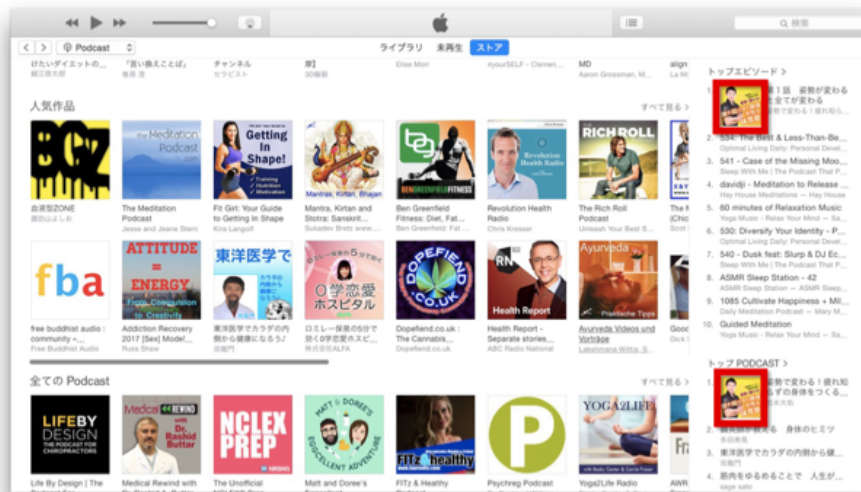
検索

Podcast

ライブラリ　未再生　ストア

けたいダイエットの…　「言い換えことば」　チャンネル　節]　MD　align
鍋江貴大郎　鳴田 晃　セラピスト　3D補聴　Elise Mori　4yourSELF - Clemen…　Aaron Grossman, M…

人気作品　すべて見る >

BCZ　the Meditation Podcast　Getting In Shape! ✓Training ✓Nutrition ✓Motivation　Mantras, Kirtan, Bhajan　BEN GREENFIELD FITNESS　Revolution Health Radio　THE RICH ROLL

血液型ZONE　The Meditation Podcast　Fit Girl: Your Guide to Getting In Shape　Mantra, Kirtan and Stotra: Sanskrit…　Ben Greenfield Fitness: Diet, Fat…　Revolution Health Radio　The Rich Roll Podcast　The (Chic
諏訪山よしお　Jesse and Jeane Stern　Kira Langolf　Sukadev Bretz www…　Ben Greenfield　Chris Kresser　Unleash Your Best S…

fba　ATTITUDE = ENERGY　東洋医学で　0学恋愛ホスピタル　DOPEFIEND.CO.UK　Health Report　Ayurveda

free buddhist audio : community –…　Addiction Recovery 2017 [Sex] Model…　東洋医学でカラダの内側から健康になろう!　ロミレー保美の5分で0学恋愛ホスピ…　Dopefiend.co.uk : The Cannabis…　Health Report - Separate stories…　Ayurveda Videos und Vorträge　Good
Free Buddhist Audio　Russ Shaw　笹陽門　株式会社ALFA　Dopefiend.co.uk　ABC Radio National　Lakshmana Witts, S…

全ての Podcast　すべて見る >

LIFE BY DESIGN THE PODCAST FOR CHIROPRACTORS　Medcast REWIND with Dr. Rashid Buttar　NCLEX PREP　MATT & DOREE'S EGGCELLENT ADVENTURE　FITz & healthy　P　YOGA2LIFE

Life By Design | The　Medical Rewind with　The Unofficial　Matt and Doree's　FITz & Healthy　Psychreg Podcast　Yoga2Life Radio　AWR

トップエピソード >
1. 第1話 姿勢が変わる…全てが変わる
2. 534: The Best & Less-Than-Be…
Optimal Living Daily: Personal Devel…
3. 541 - Case of the Missing Moo…
Sleep With Me | The Podcast That P…
4. davidji - Meditation to Release …
Hay House Meditations — Hay House
5. 60 minutes of Relaxation Music
Yoga Music - Relax Your Mind — Sa…
6. 530: Diversify Your Identity - P…
Optimal Living Daily: Personal Devel…
7. 540 - Dusk feat: Slurp & DJ Ec…
Sleep With Me | The Podcast That P…
8. ASMR Sleep Station - 42
ASMR Sleep Station — ASMR Sleep…
9. 1085 Cultivate Happiness + Mi…
Hay House Meditations Podcast — Mary M…
10. Guided Meditation
Yoga Music - Relax Your Mind — Sa…

トップ PODCAST >
1. 姿勢で変わる！疲れ知らずの身体をつくる…
2. 健康医療 身体のヒミツ
3. 東洋医学でカラダの内側から健…
4. 筋肉をゆるめることで 人生が…